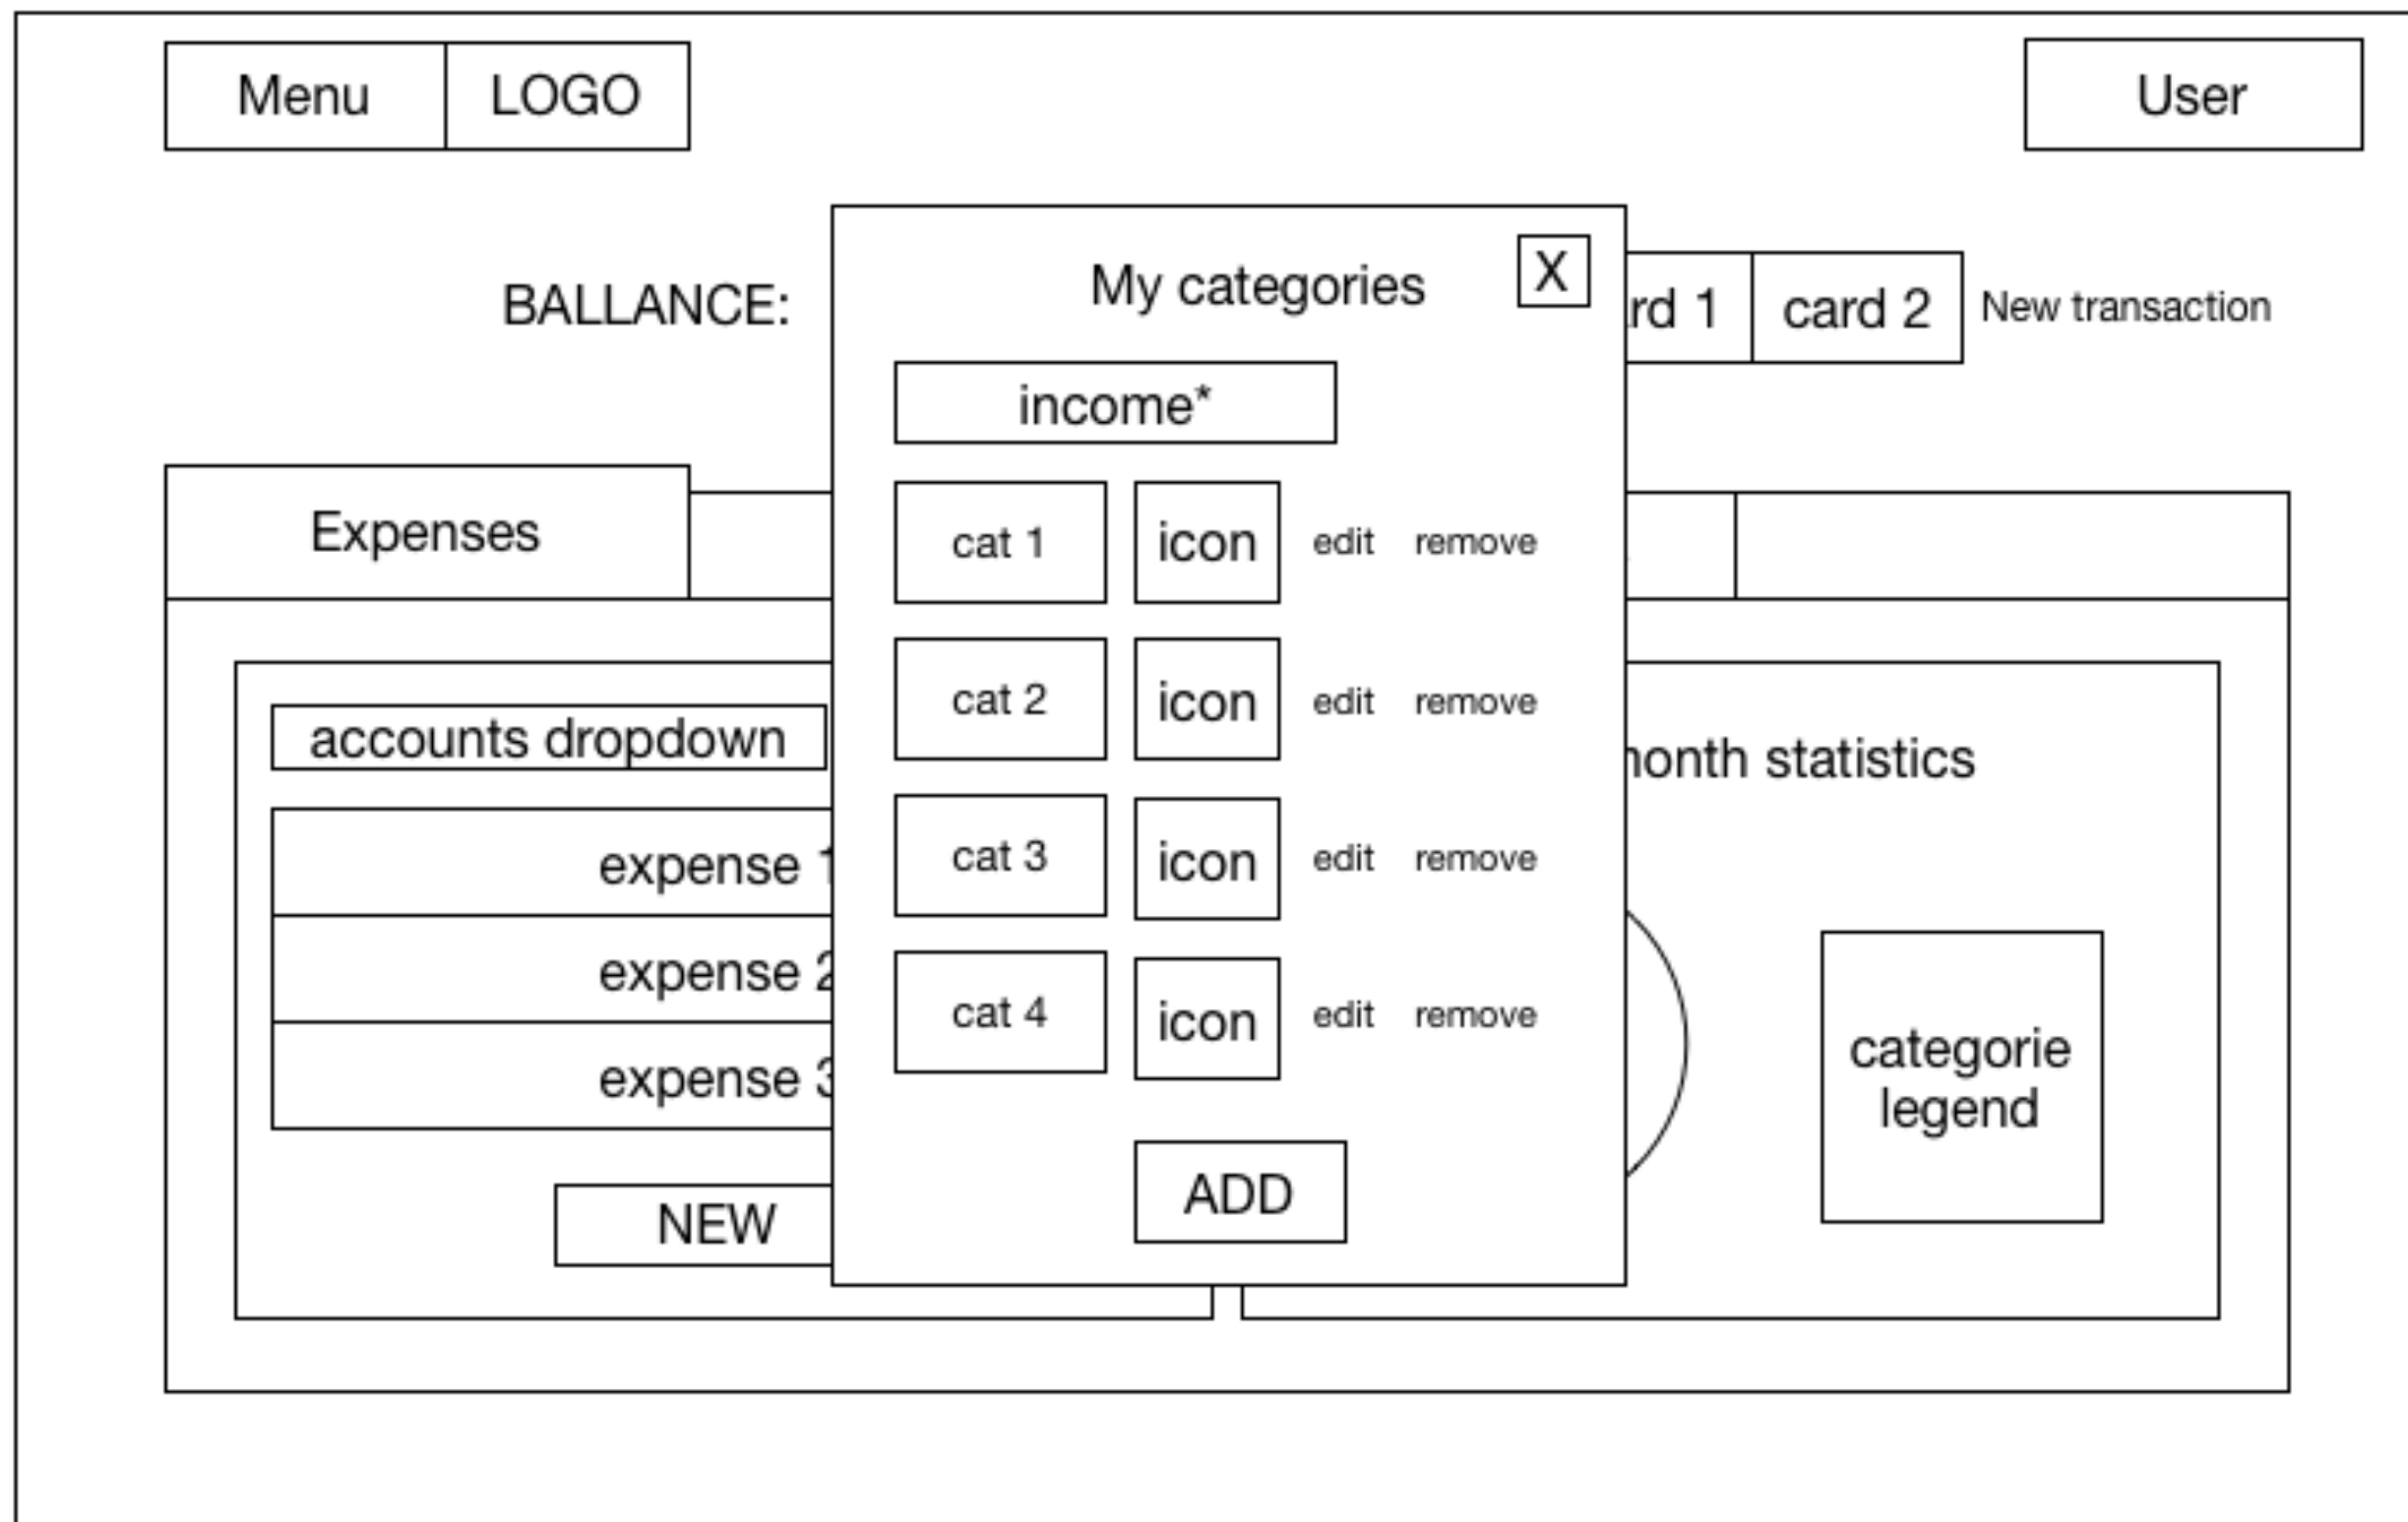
Menu LOGO

User

BALLANCE:

My categories

X

rd 1 card 2 New transaction

income*

Expenses

cat 1 icon edit remove

cat 2 icon edit remove

cat 3 icon edit remove

cat 4 icon edit remove

ADD

accounts dropdown

expense 1

expense 2

expense 3

NEW

nonth statistics

categorie legend